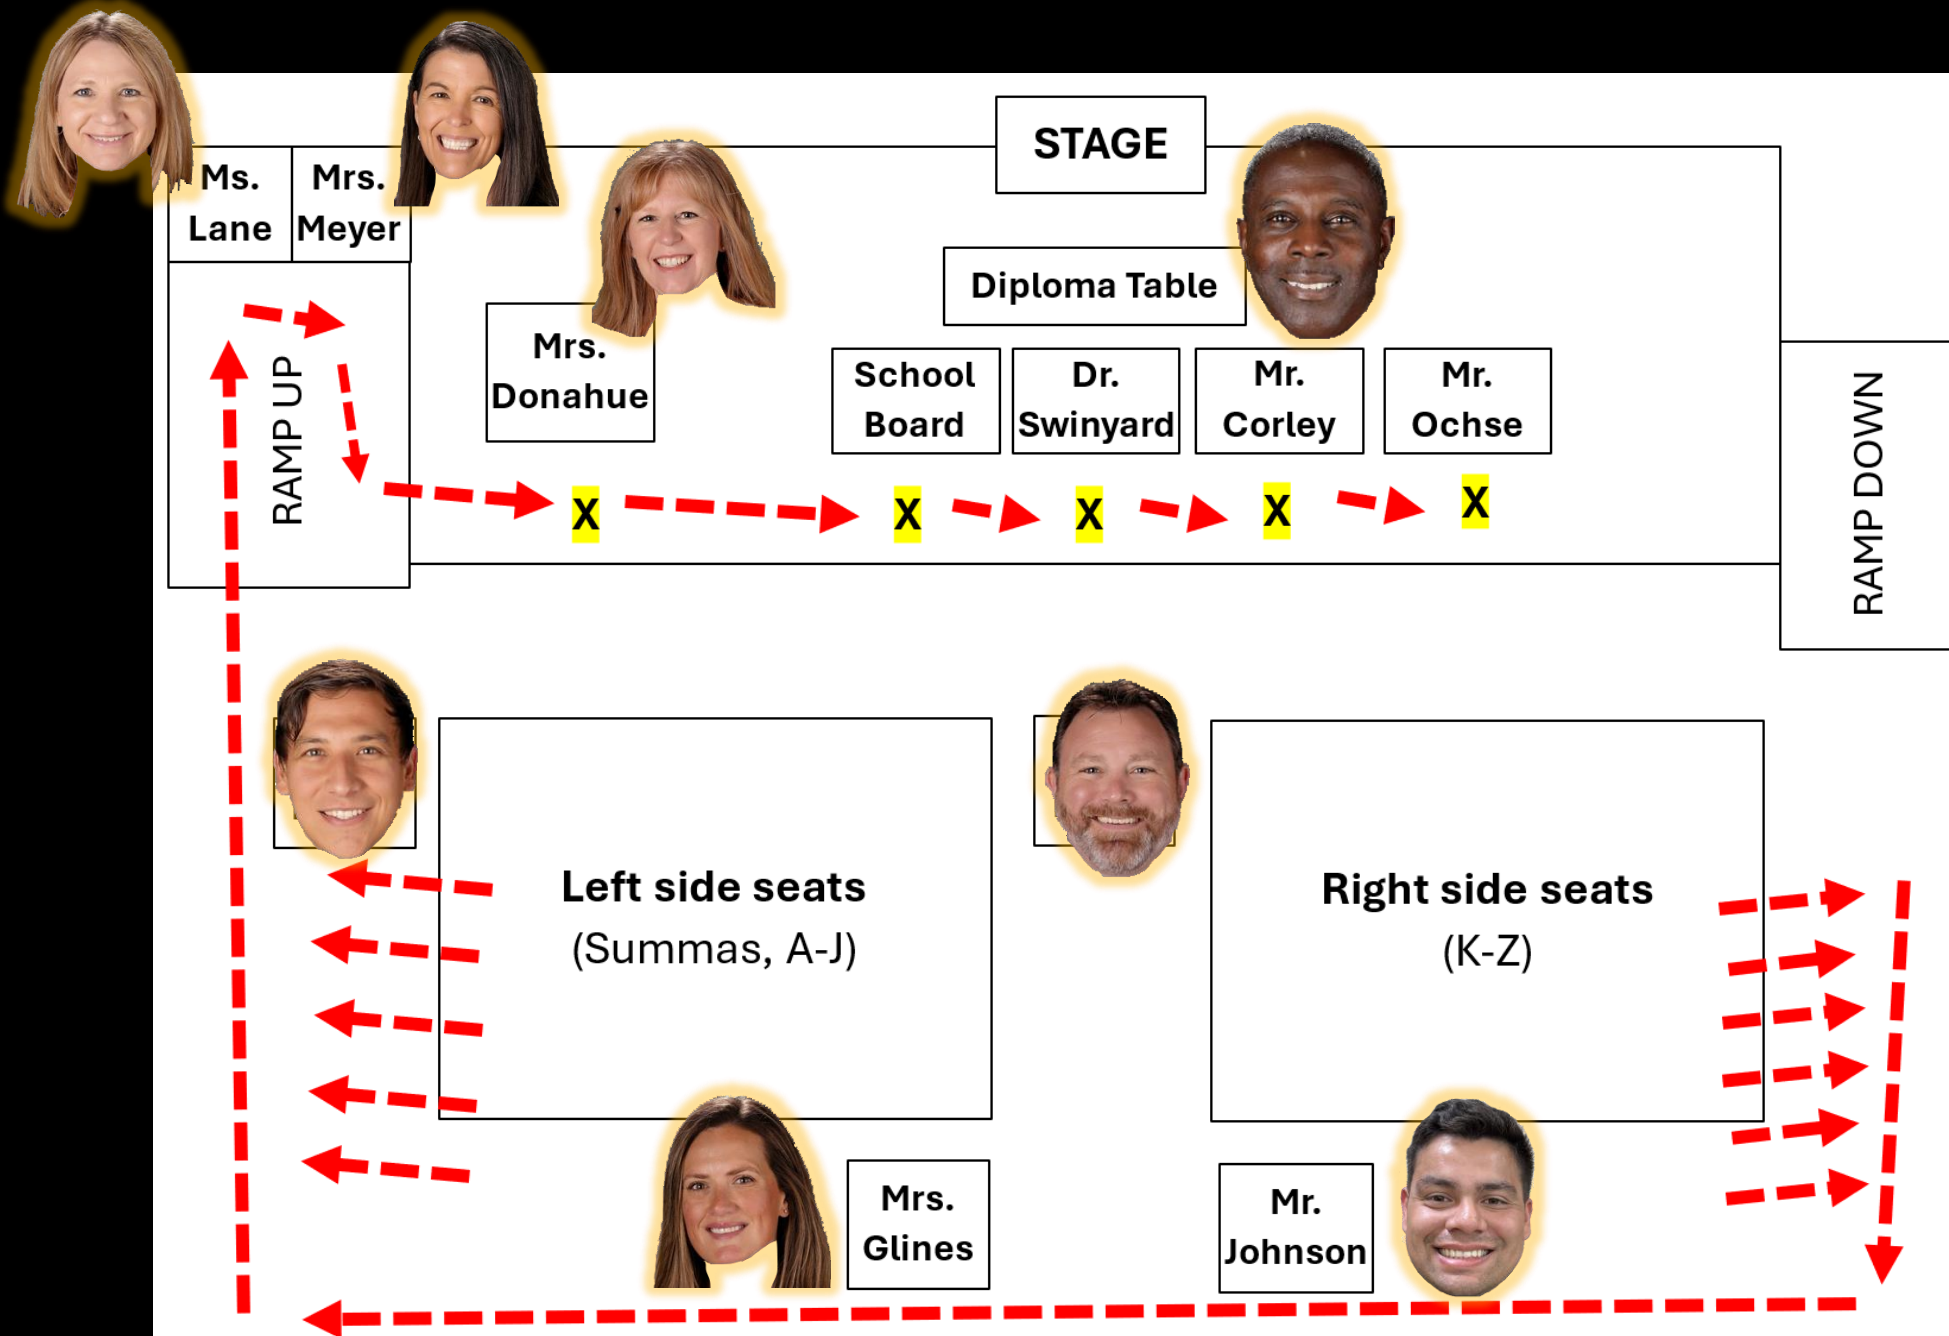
Ms. Lane

Mrs. Meyer

STAGE

Diploma Table

Mrs. Donahue

School Board

Dr. Swinyard

Mr. Corley

Mr. Ochse

RAMP UP

X X X X X

RAMP DOWN

Left side seats
(Summas, A-J)

Right side seats
(K-Z)

Mrs. Glines

Mr. Johnson